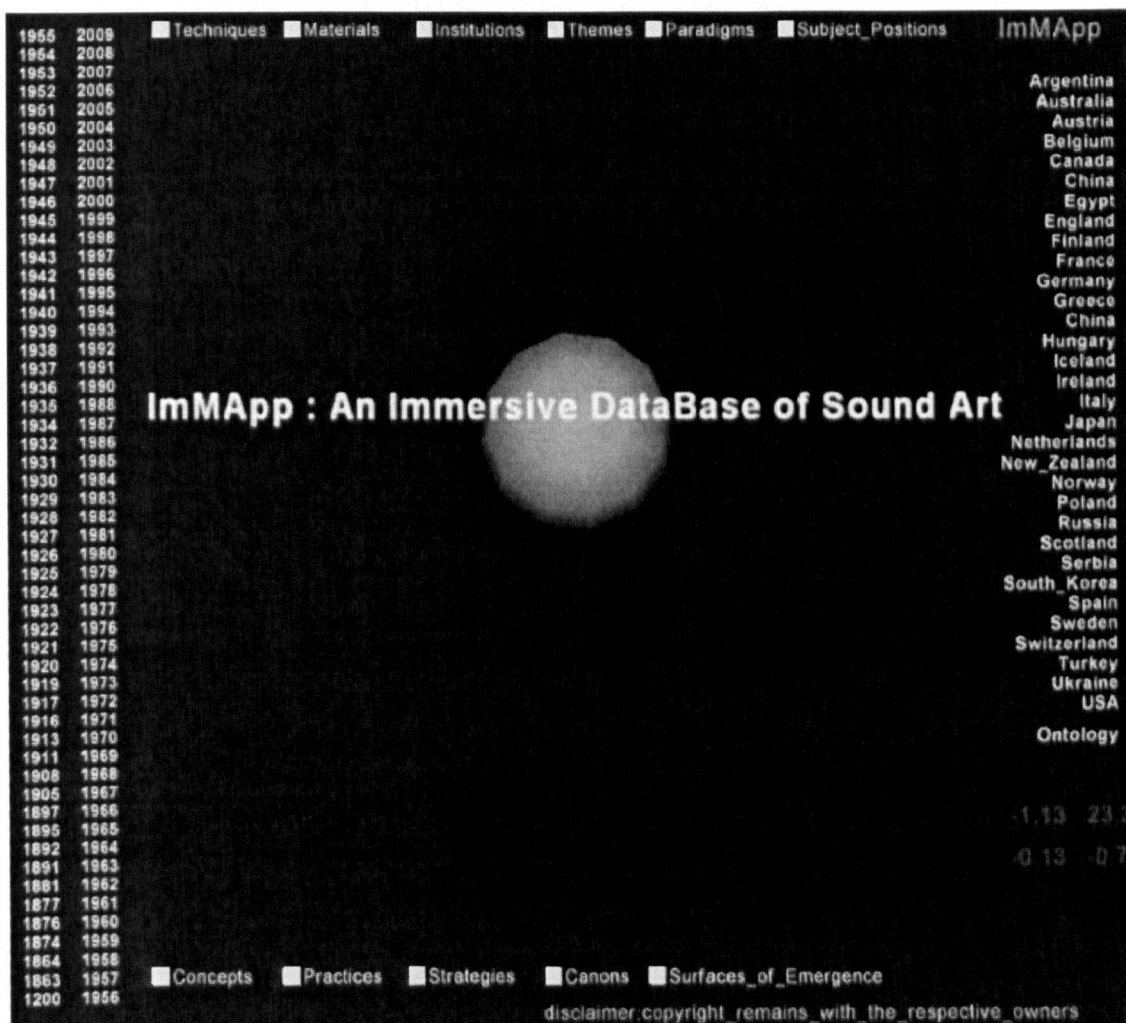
1955 2009
1954 2008
1953 2007
1952 2006
1951 2005
1950 2004
1949 2003
1948 2002
1947 2001
1946 2000
1945 1999
1944 1998
1943 1997
1942 1996
1941 1995
1940 1994
1939 1993
1938 1992
1937 1991
1936 1990
1935 1988
1934 1987
1932 1986
1931 1985
1930 1984
1929 1983
1928 1982
1927 1981
1926 1980
1925 1979
1924 1978
1923 1977
1922 1976
1921 1975
1920 1974
1919 1973
1917 1972
1916 1971
1913 1970
1911 1969
1908 1968
1905 1967
1897 1966
1895 1965
1892 1964
1891 1963
1881 1962
1877 1961
1876 1960
1874 1959
1864 1958
1863 1957
1200 1956

Techniques Materials Institutions Themes Paradigms Subject_Positions

ImMApp

Argentina
Australia
Austria
Belgium
Canada
China
Egypt
England
Finland
France
Germany
Greece
China
Hungary
Iceland
Ireland
Italy
Japan
Netherlands
New_Zealand
Norway
Poland
Russia
Scotland
Serbia
South_Korea
Spain
Sweden
Switzerland
Turkey
Ukraine
USA

Ontology

ImMApp : An Immersive DataBase of Sound Art

-1.13 23.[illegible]
-0.13 -0.7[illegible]

Concepts Practices Strategies Canons Surfaces_of_Emergence

disclaimer:copyright_remains_with_the_respective_owners